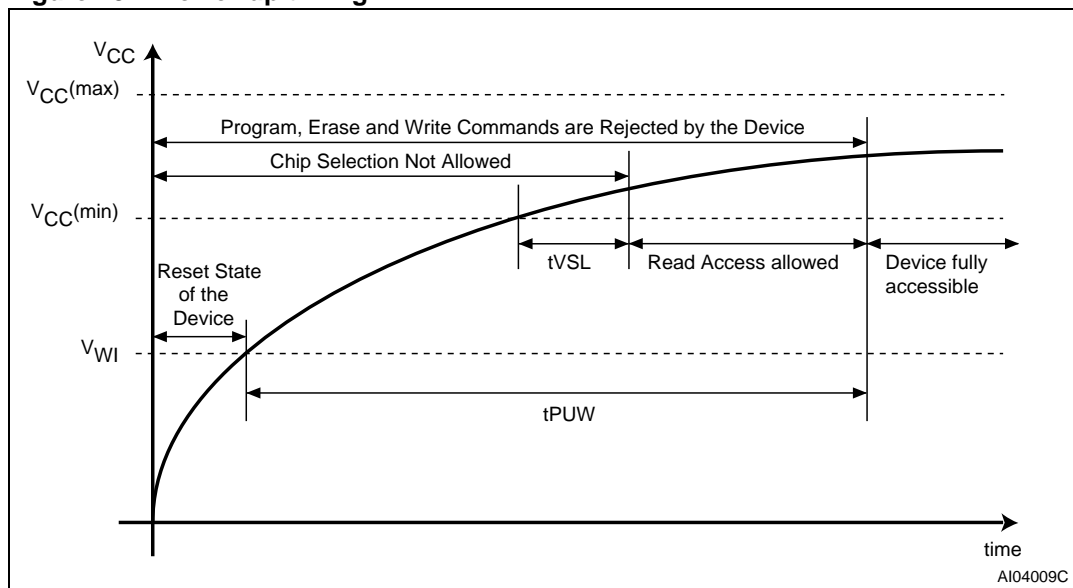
$V_{CC}$

$V_{CC}(max)$

Program, Erase and Write Commands are Rejected by the Device

Chip Selection Not Allowed

$V_{CC}(min)$

tVSL

Read Access allowed

Device fully accessible

Reset State of the Device

$V_{WI}$

tPUW

time

AI04009C